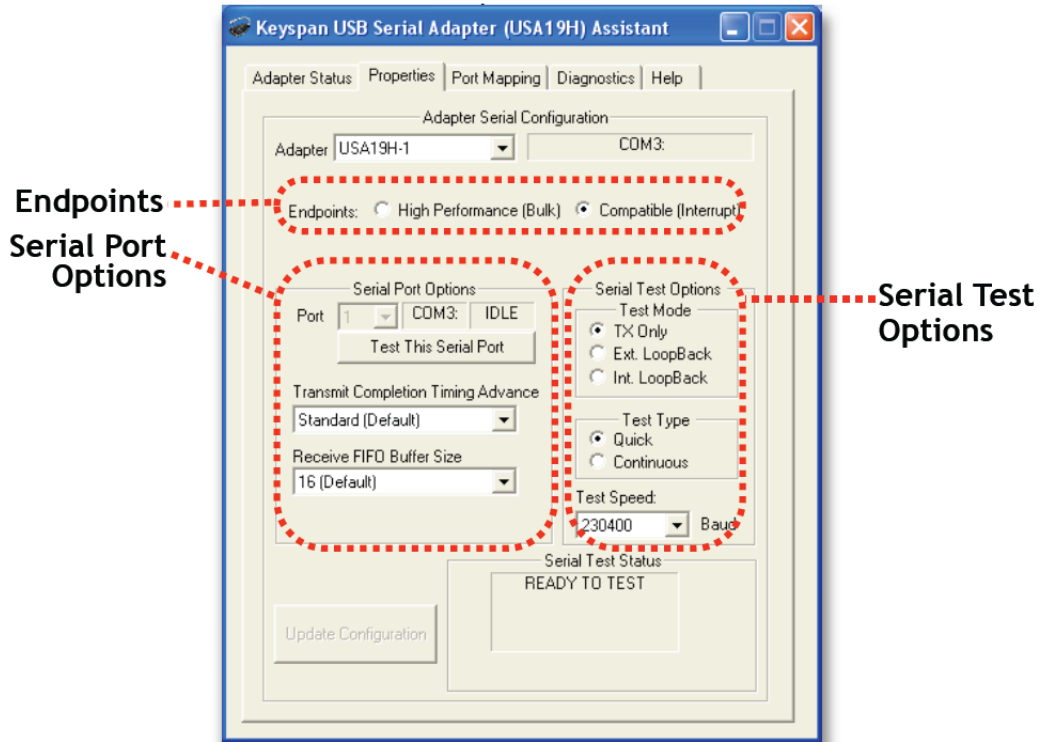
Keyspan USB Serial Adapter (USA19H) Assistant

Adapter Status | Properties | Port Mapping | Diagnostics | Help

Adapter Serial Configuration

Adapter USA19H-1

COM3:

Endpoints

Endpoints: High Performance (Bulk) Compatible (Interrupt)

Serial Port Options

Serial Port Options

Port 1 COM3: IDLE

Test This Serial Port

Transmit Completion Timing Advance

Standard (Default)

Receive FIFO Buffer Size

16 (Default)

Serial Test Options

Serial Test Options

Test Mode

TX Only

Ext. LoopBack

Int. LoopBack

Test Type

Quick

Continuous

Test Speed:

230400 Baud

Serial Test Status

READY TO TEST

Update Configuration